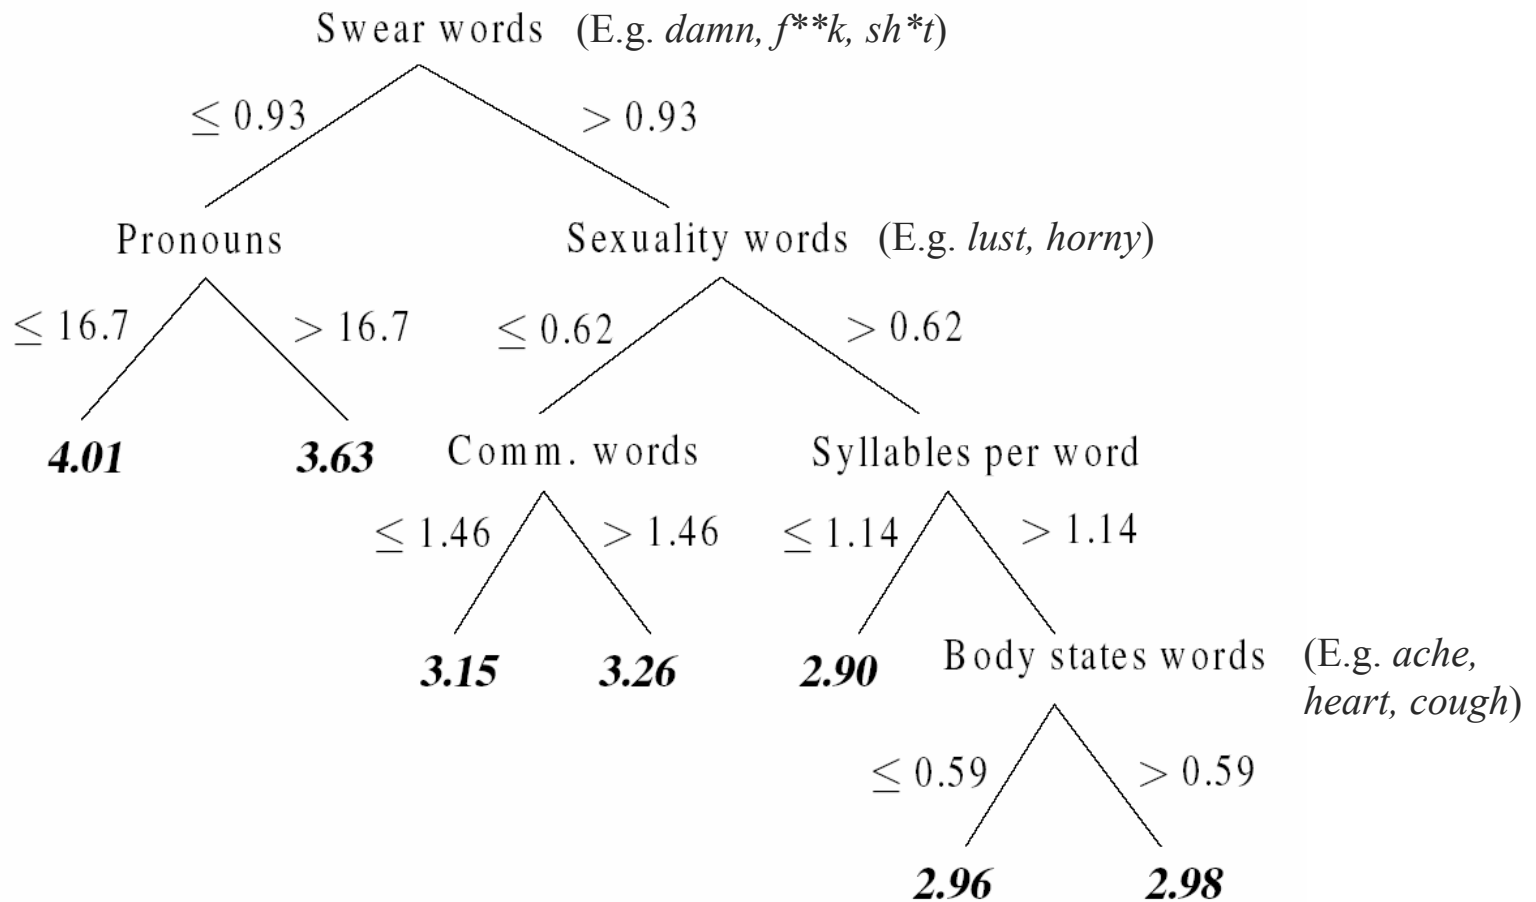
Swear words (E.g. damn, f**k, sh*t)

$\leq 0.93$ $> 0.93$

Pronouns

Sexuality words (E.g. lust, horny)

$\leq 16.7$ $> 16.7$

$\leq 0.62$ $> 0.62$

4.01 3.63

Comm. words

Syllables per word

$\leq 1.46$ $> 1.46$

$\leq 1.14$ $> 1.14$

3.15 3.26

2.90

Body states words (E.g. ache, heart, cough)

$\leq 0.59$ $> 0.59$

2.96 2.98